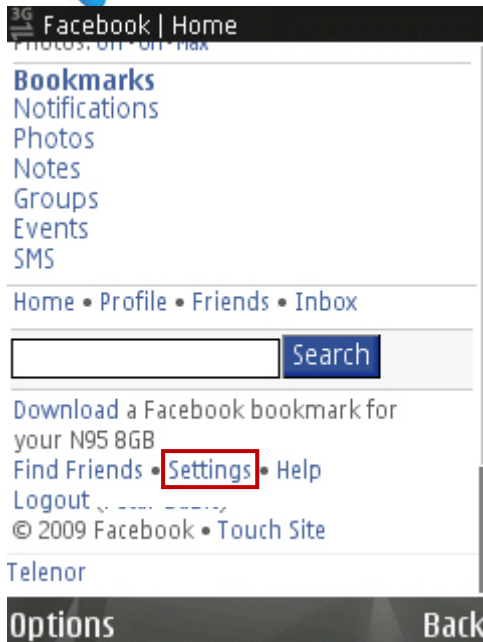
3G Facebook | Home

Photos: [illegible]

Bookmarks
Notifications
Photos
Notes
Groups
Events
SMS

Home • Profile • Friends • Inbox

Search

Download a Facebook bookmark for your N95 8GB
Find Friends • Settings • Help
Logout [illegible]
© 2009 Facebook • Touch Site

Telenor

Options
Back